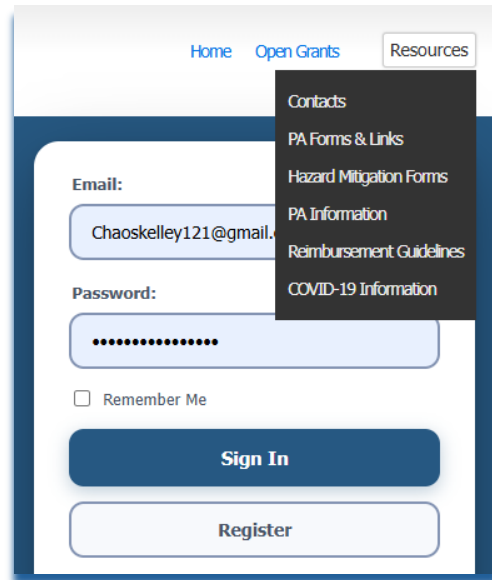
Home Open Grants Resources

Contacts
PA Forms & Links
Hazard Mitigation Forms
PA Information
Reimbursement Guidelines
COVID-19 Information

Email:
Chaoskelley121@gmail.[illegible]

Password:
••••••••••••••••

Remember Me

Sign In

Register